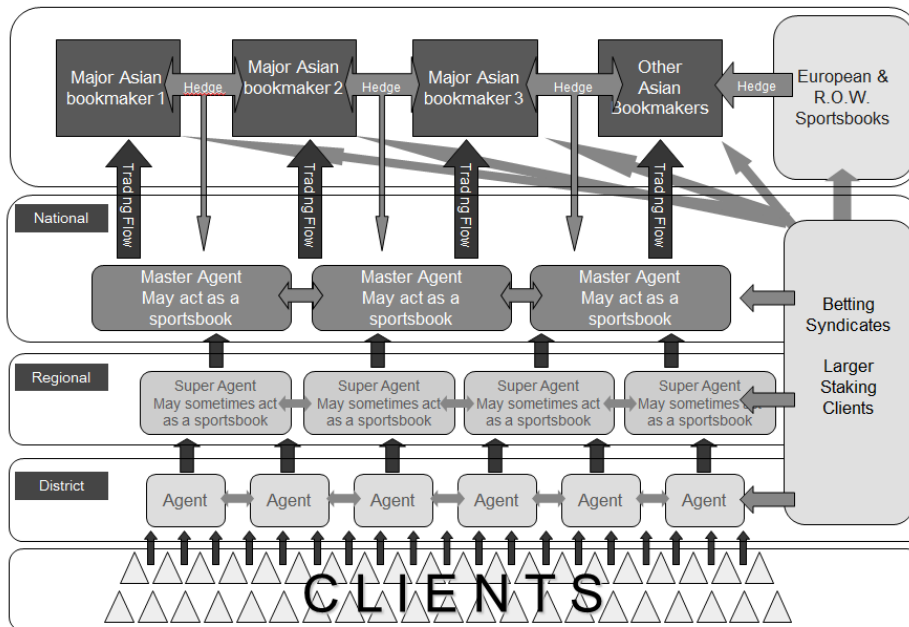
Major Asian bookmaker 1

Hedge

Major Asian bookmaker 2

Hedge

Major Asian bookmaker 3

Hedge

Other Asian Bookmakers

Hedge

European & R.O.W. Sportsbooks

Trading Flow

Trading Flow

Trading Flow

Trading Flow

National

Master Agent May act as a sportsbook

Master Agent May act as a sportsbook

Master Agent May act as a sportsbook

Betting Syndicates

Larger Staking Clients

Regional

Super Agent May sometimes act as a sportsbook

Super Agent May sometimes act as a sportsbook

Super Agent May sometimes act as a sportsbook

Super Agent May sometimes act as a sportsbook

District

Agent

Agent

Agent

Agent

Agent

Agent

CLIENTS